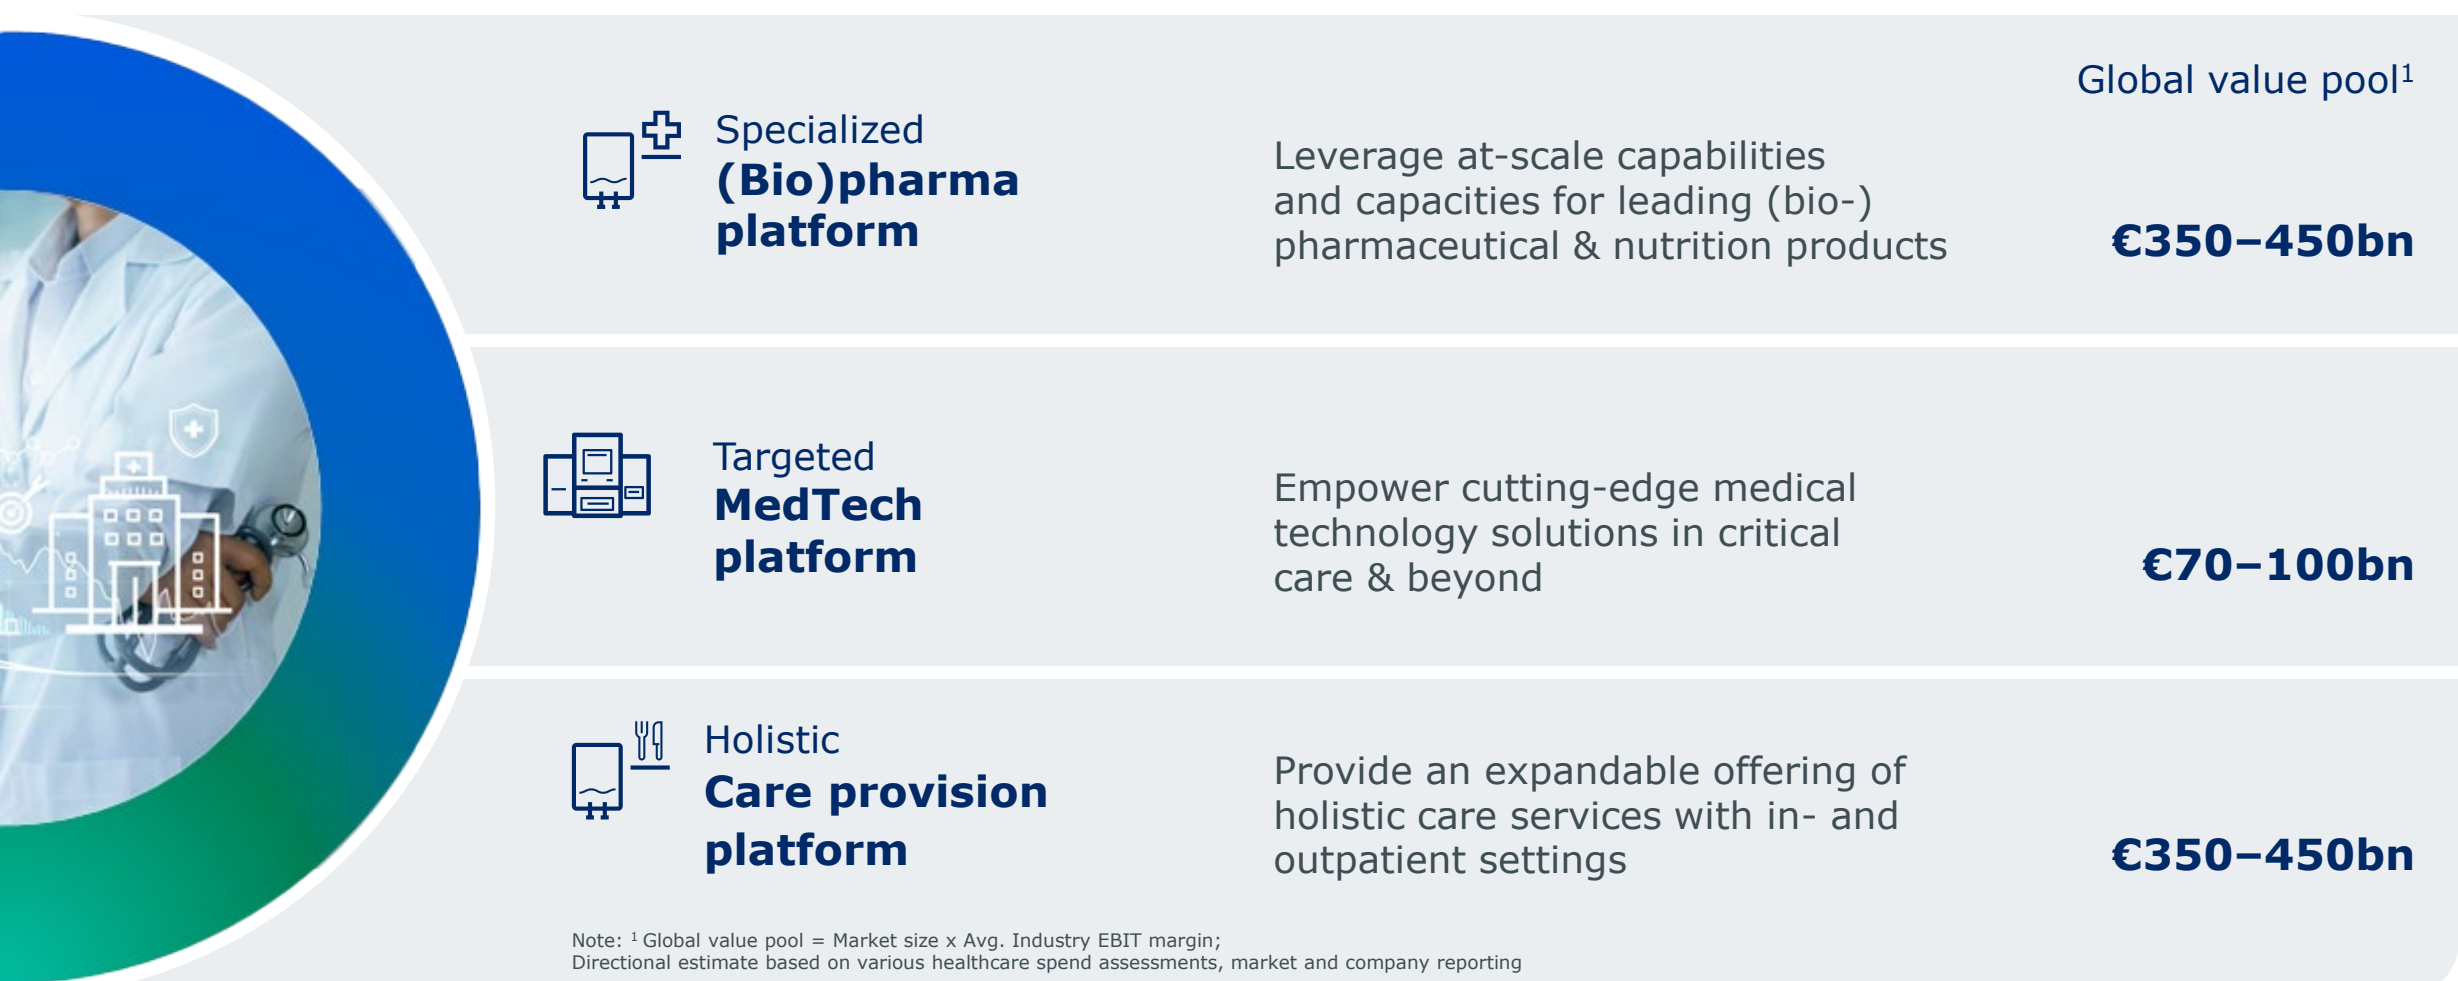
Global value pool$^1$

Specialized
**(Bio)pharma platform**

Leverage at-scale capabilities and capacities for leading (bio-) pharmaceutical & nutrition products

**€350–450bn**

Targeted
**MedTech platform**

Empower cutting-edge medical technology solutions in critical care & beyond

**€70–100bn**

Holistic
**Care provision platform**

Provide an expandable offering of holistic care services with in- and outpatient settings

**€350–450bn**

Note: $^1$ Global value pool = Market size x Avg. Industry EBIT margin;
Directional estimate based on various healthcare spend assessments, market and company reporting